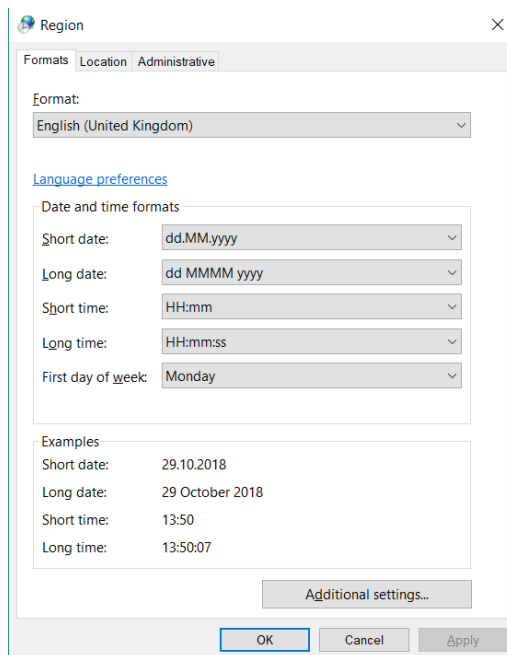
Region

×

Formats Location Administrative

Format:
English (United Kingdom)

Language preferences

Date and time formats
Short date: dd.MM.yyyy
Long date: dd MMMM yyyy
Short time: HH:mm
Long time: HH:mm:ss
First day of week: Monday

Examples
Short date: 29.10.2018
Long date: 29 October 2018
Short time: 13:50
Long time: 13:50:07

Additional settings...

OK Cancel Apply